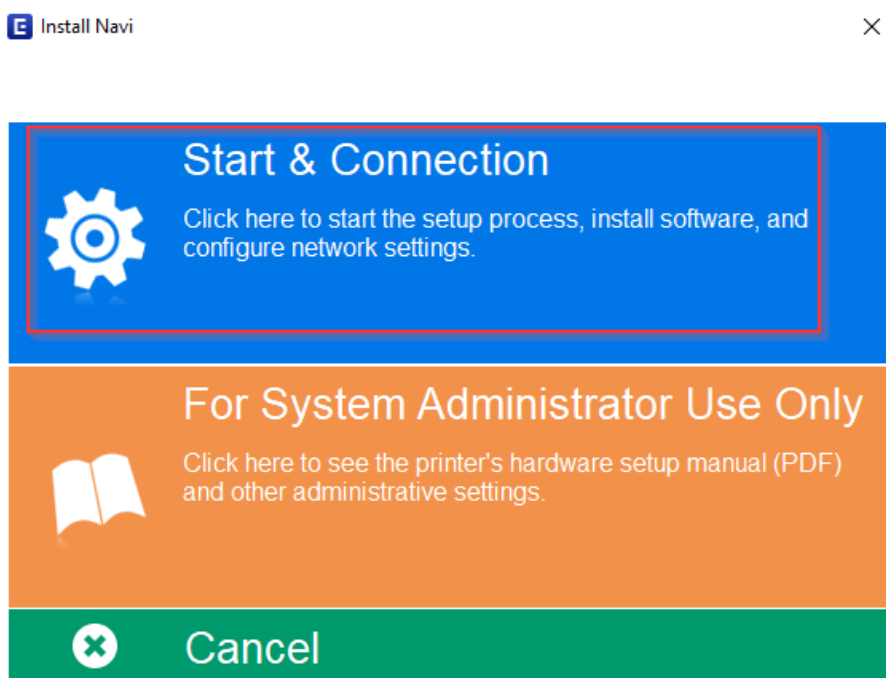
Install Navi

Start & Connection

Click here to start the setup process, install software, and configure network settings.

For System Administrator Use Only

Click here to see the printer's hardware setup manual (PDF) and other administrative settings.

Cancel